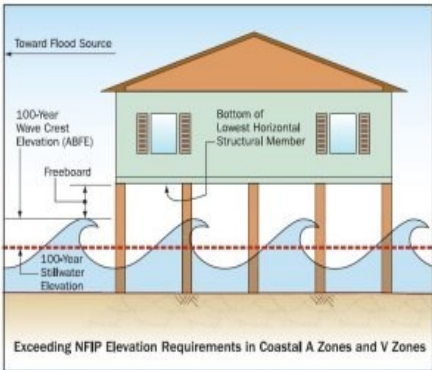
Toward Flood Source

100-Year Wave Crest Elevation (ABFE)

Bottom of Lowest Horizontal Structural Member

Freeboard

100-Year Stillwater Elevation

Exceeding NFIP Elevation Requirements in Coastal A Zones and V Zones